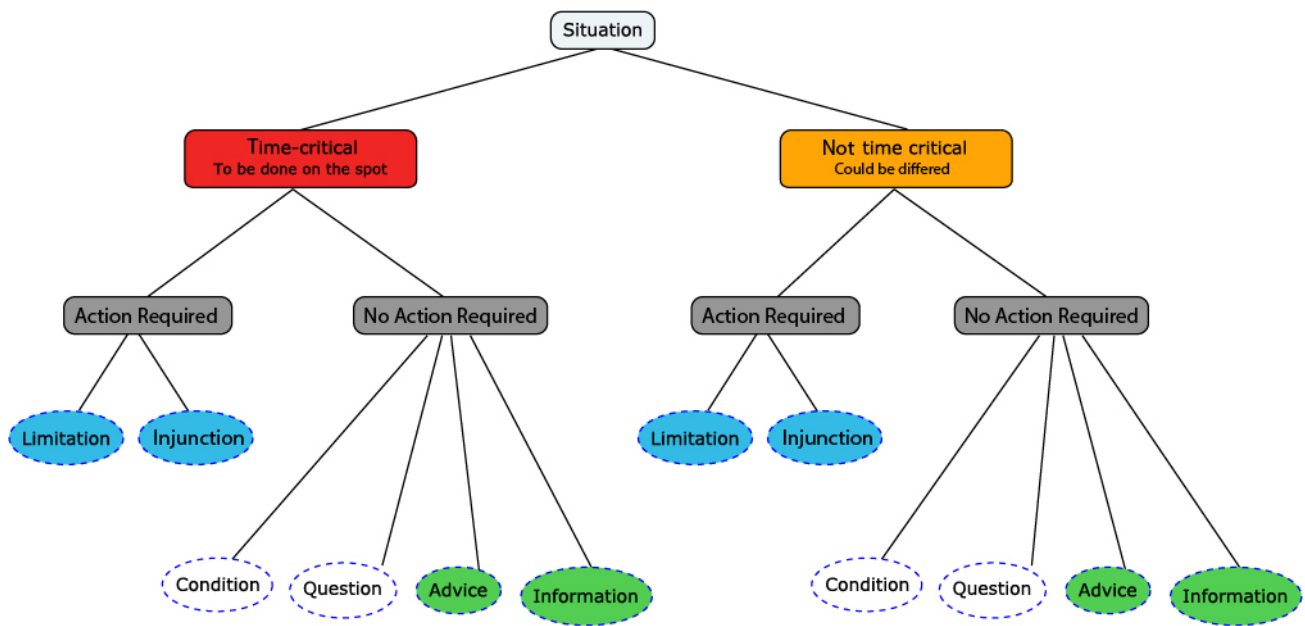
Situation

Time-critical
To be done on the spot

Not time critical
Could be differed

Action Required

No Action Required

Action Required

No Action Required

Limitation

Injunction

Limitation

Injunction

Condition

Question

Advice

Information

Condition

Question

Advice

Information